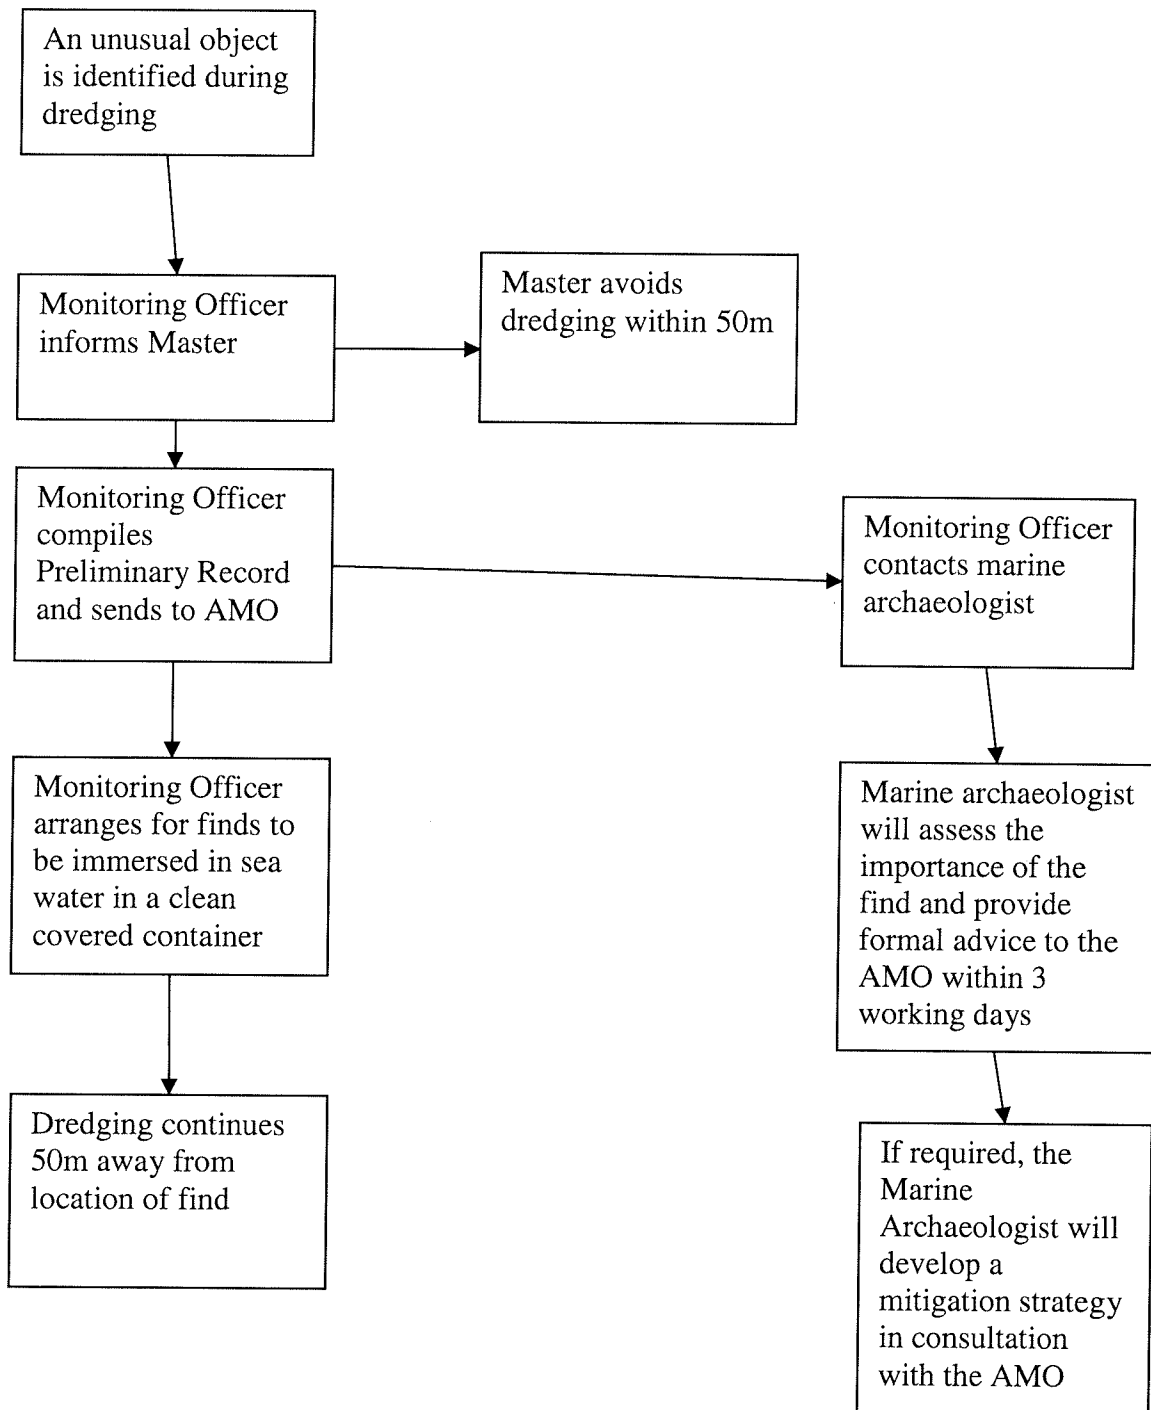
An unusual object is identified during dredging

Monitoring Officer informs Master

Master avoids dredging within 50m

Monitoring Officer compiles Preliminary Record and sends to AMO

Monitoring Officer contacts marine archaeologist

Monitoring Officer arranges for finds to be immersed in sea water in a clean covered container

Marine archaeologist will assess the importance of the find and provide formal advice to the AMO within 3 working days

Dredging continues 50m away from location of find

If required, the Marine Archaeologist will develop a mitigation strategy in consultation with the AMO